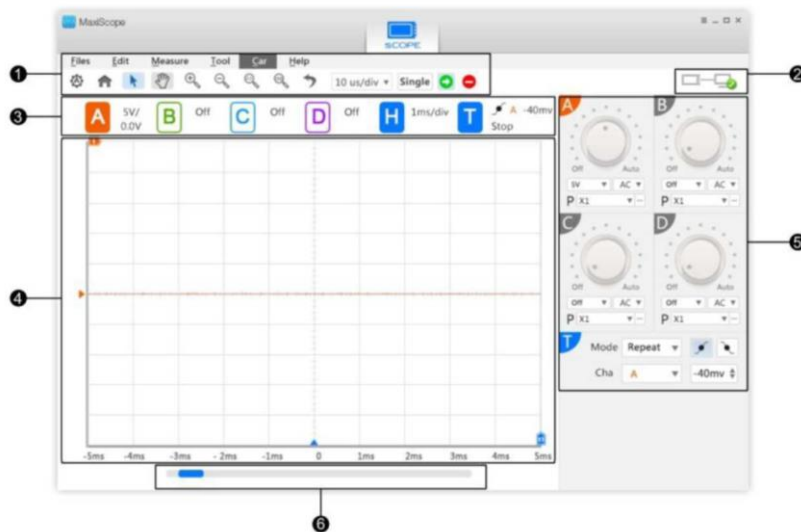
MaxiScope

SCOPE

Files Edit Measure Tool Car Help

10 us/div Single

1

2

3

A 5V/ 0.0V B Off C Off D Off H 1ms/div T A -40mv Stop

4

-5ms -4ms -3ms -2ms -1ms 0 1ms 2ms 3ms 4ms 5ms

A
Off Auto
5V AC
P X1

B
Off Auto
Off AC
P X1

C
Off Auto
Off AC
P X1

D
Off Auto
Off AC
P X1

5

T
Mode Repeat
Cha A -40mv

6